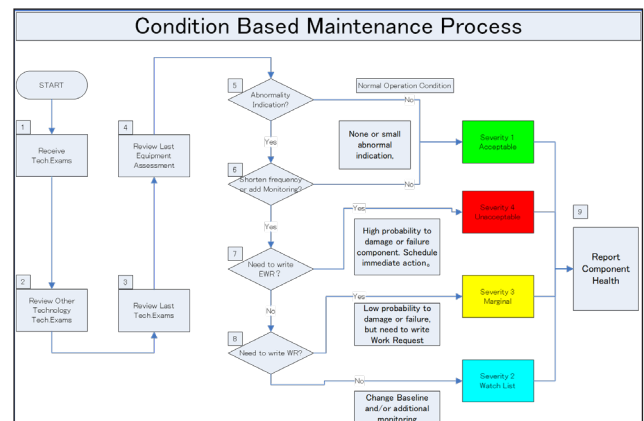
Condition Based Maintenance Process

START

1
Receive Tech Exams

2
Review Other Technology Tech Exams

3
Review Last Tech Exams

4
Review Last Equipment Assessment

5
Abnormality Indication?

Normal Operation Condition

No

Yes

None or small abnormal indication.

Severity 1
Acceptable

6
Shorten frequency or add Monitoring?

No

Yes

Yes

Severity 4
Unacceptable

9

7
Need to write EWR ?

High probability to damage or failure component. Schedule immediate action.

Report Component Health

No

Yes

Severity 3
Marginal

Low probability to damage or failure, but need to write Work Request

8
Need to write WR?

No

Severity 2
Watch List

Change Baseline and/or additional monitoring